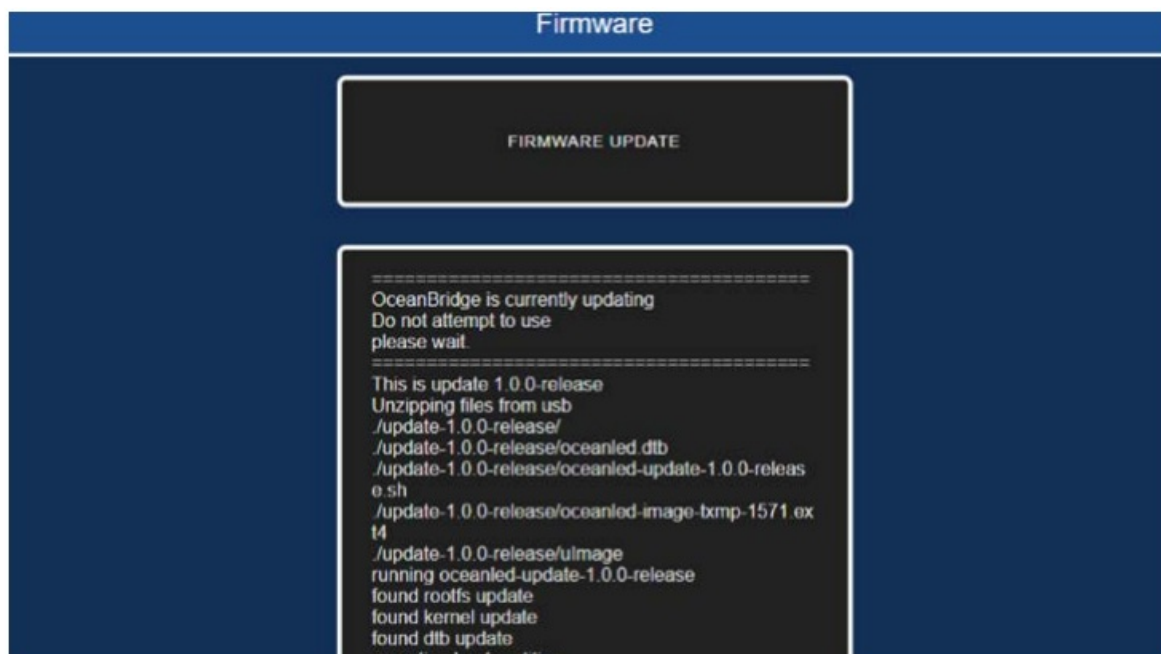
Firmware

FIRMWARE UPDATE

========================================
OceanBridge is currently updating
Do not attempt to use
please wait.
========================================
This is update 1.0.0-release
Unzipping files from usb
./update-1.0.0-release/
./update-1.0.0-release/oceanled.dtb
./update-1.0.0-release/oceanled-update-1.0.0-release.sh
./update-1.0.0-release/oceanled-image-txmp-1571.ext4
./update-1.0.0-release/uImage
running oceanled-update-1.0.0-release
found rootfs update
found kernel update
found dtb update
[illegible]